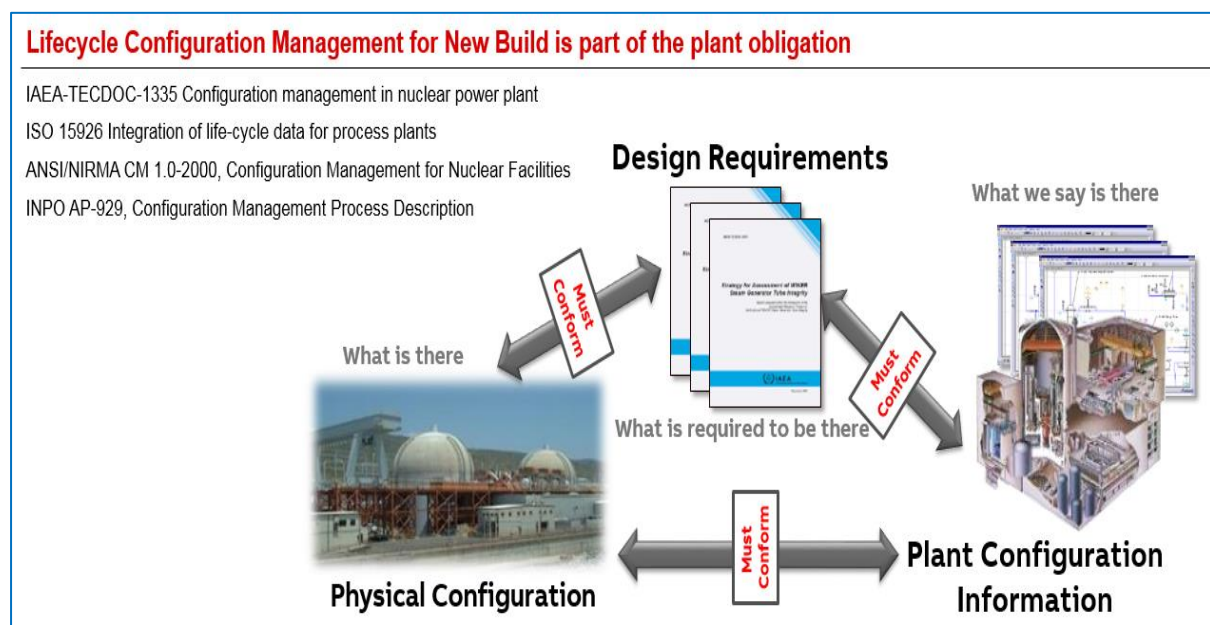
Lifecycle Configuration Management for New Build is part of the plant obligation

IAEA-TECDOC-1335 Configuration management in nuclear power plant

ISO 15926 Integration of life-cycle data for process plants

ANSI/NIRMA CM 1.0-2000, Configuration Management for Nuclear Facilities

INPO AP-929, Configuration Management Process Description

Design Requirements

What we say is there

Must Conform

What is there

Strategy for Assessment of WWER Steam Generator Tube Integrity

IAEA

Must Conform

What is required to be there

Must Conform

Plant Configuration Information

Physical Configuration